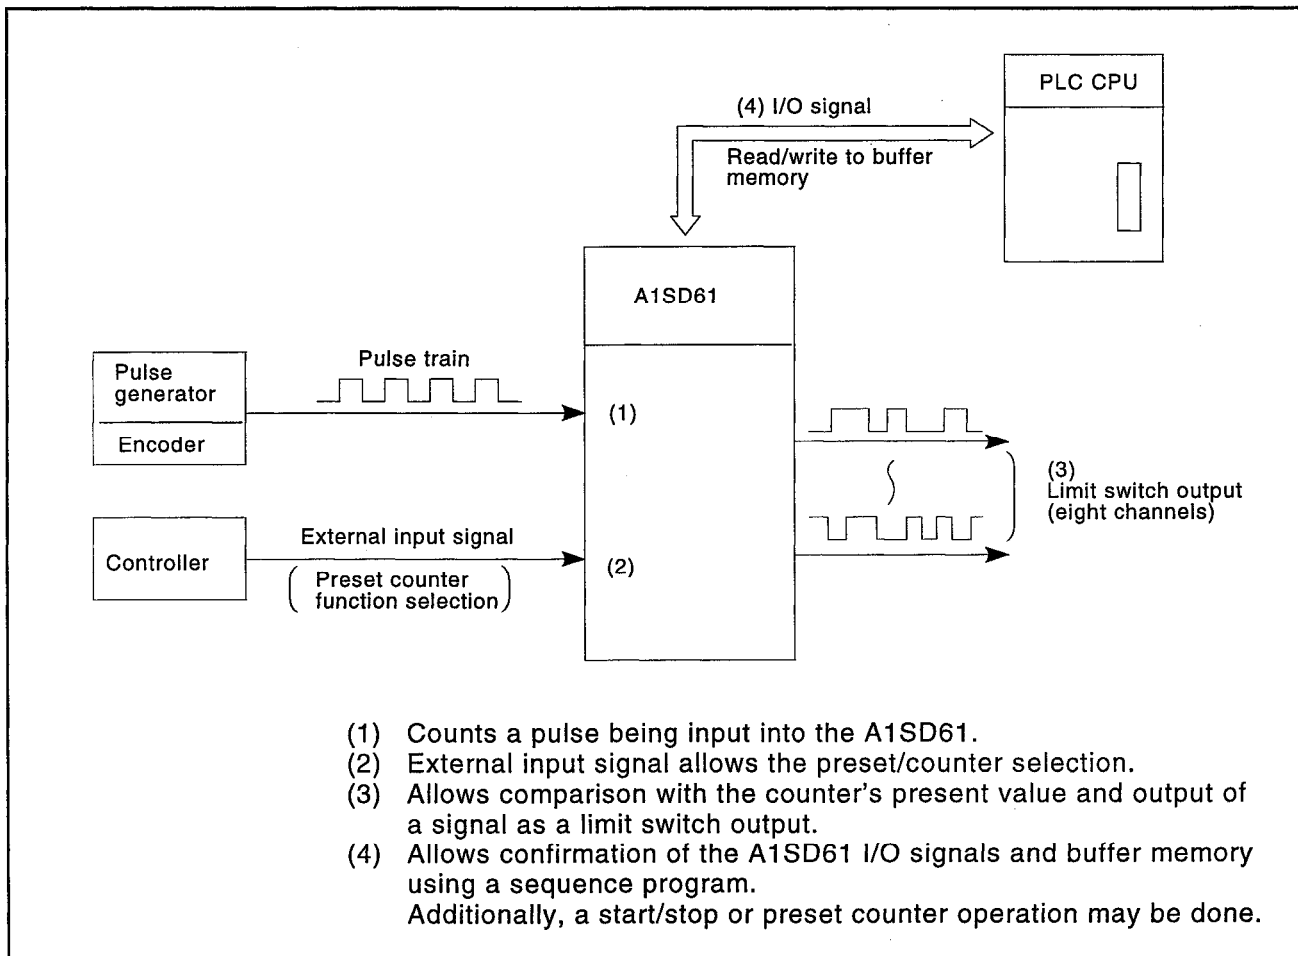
PLC CPU

(4) I/O signal

Read/write to buffer memory

A1SD61

Pulse generator

Encoder

Pulse train

(1)

(3)
Limit switch output
(eight channels)

Controller

External input signal

( Preset counter function selection )

(2)

(1) Counts a pulse being input into the A1SD61.
(2) External input signal allows the preset/counter selection.
(3) Allows comparison with the counter's present value and output of a signal as a limit switch output.
(4) Allows confirmation of the A1SD61 I/O signals and buffer memory using a sequence program.
Additionally, a start/stop or preset counter operation may be done.